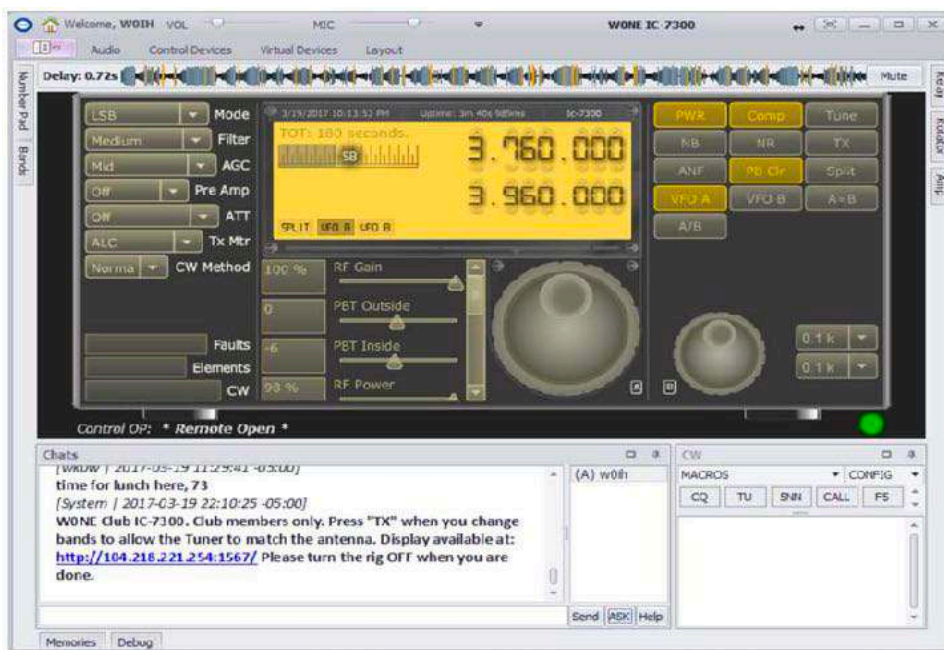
Welcome, W0IH VOL MIC W0NE IC-7300

Audio Control Devices Virtual Devices Layout

Delay: 0.72s Mute

Number Pad Bands

Keyer RotatOr Amp

LSB Mode
Medium Filter
Mid AGC
Off Pre Amp
Off ATT
ALC Tx Mtr
Normal CW Method

3/19/2017 10:13:52 PM Uptime: 3m 40s 985ms IC-7300
TOT: 180 seconds.
SB
3.760.000
3.960.000
SPLIT VFO A VFO B

PWR Comp Tune
NB NR TX
ANF PB Clr Split
VFO A VFO B A=B
A/B

100 % RF Gain
0 PBT Outside
-6 PBT Inside
98 % RF Power

Faults
Elements
CW

0.1 k
0.1 k

Control OP: * Remote Open *

Chats
[WK0W | 2017-03-19 11:29:41 -05:00]
time for lunch here, 73
[System | 2017-03-19 22:10:25 -05:00]
W0NE Club IC-7300. Club members only. Press "TX" when you change bands to allow the Tuner to match the antenna. Display available at: http://104.218.221.254:1567/ Please turn the rig OFF when you are done.

(A) w0ih

Send ASK Help

CW
MACROS CONFIG
CQ TU SNN CALL F5

Memories Debug